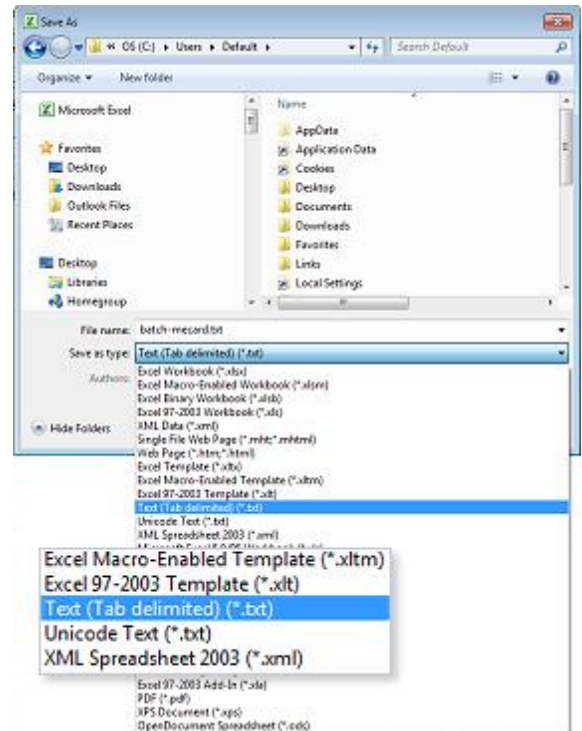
Save As

« OS (C:) ▸ Users ▸ Default ▸

Search Default

Organize ▾

New folder

Microsoft Excel

Favorites

Desktop

Downloads

Outlook Files

Recent Places

Desktop

Libraries

Homegroup

Name

AppData

Application Data

Cookies

Desktop

Documents

Downloads

Favorites

Links

Local Settings

File name: batch-mecard.txt

Save as type: Text (Tab delimited) (*.txt)

Authors

Hide Folders

Excel Workbook (*.xlsx)
Excel Macro-Enabled Workbook (*.xlsm)
Excel Binary Workbook (*.xlsb)
Excel 97-2003 Workbook (*.xls)
XML Data (*.xml)
Single File Web Page (*.mht;*.mhtml)
Web Page (*.htm;*.html)
Excel Template (*.xltx)
Excel Macro-Enabled Template (*.xltm)
Excel 97-2003 Template (*.xlt)
Text (Tab delimited) (*.txt)
Unicode Text (*.txt)
XML Spreadsheet 2003 (*.xml)

Excel Macro-Enabled Template (*.xltm)
Excel 97-2003 Template (*.xlt)
Text (Tab delimited) (*.txt)
Unicode Text (*.txt)
XML Spreadsheet 2003 (*.xml)

Excel 97-2003 Add-In (*.xla)
PDF (*.pdf)
XPS Document (*.xps)
OpenDocument Spreadsheet (*.ods)